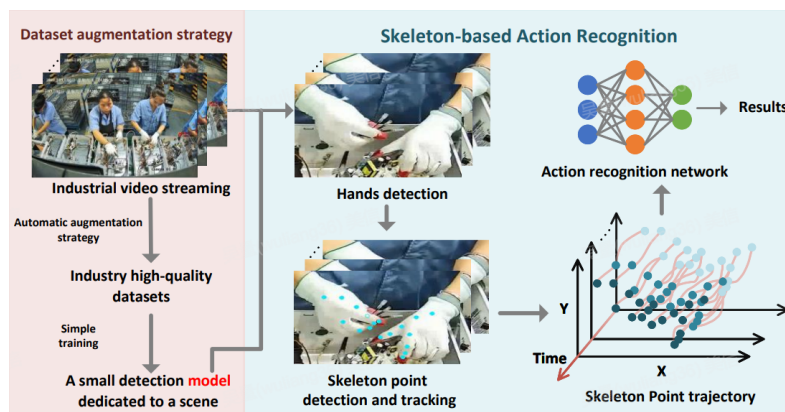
Dataset augmentation strategy

Industrial video streaming

Automatic augmentation strategy

Industry high-quality datasets

Simple training

A small detection model dedicated to a scene

Skeleton-based Action Recognition

Hands detection

Skeleton point detection and tracking

Results

Action recognition network

Y

Time

X

Skeleton Point trajectory